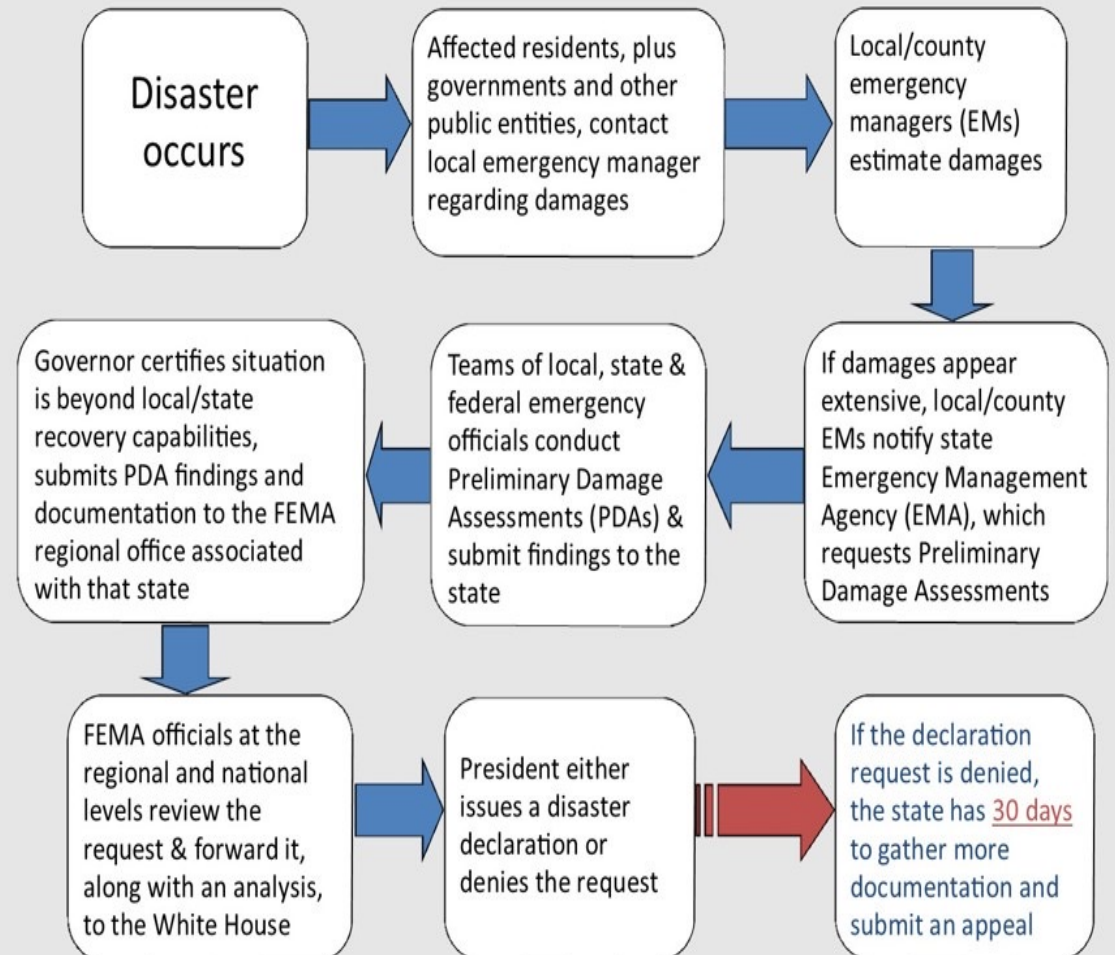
Disaster occurs

Affected residents, plus governments and other public entities, contact local emergency manager regarding damages

Local/county emergency managers (EMs) estimate damages

If damages appear extensive, local/county EMs notify state Emergency Management Agency (EMA), which requests Preliminary Damage Assessments

Teams of local, state & federal emergency officials conduct Preliminary Damage Assessments (PDAs) & submit findings to the state

Governor certifies situation is beyond local/state recovery capabilities, submits PDA findings and documentation to the FEMA regional office associated with that state

FEMA officials at the regional and national levels review the request & forward it, along with an analysis, to the White House

President either issues a disaster declaration or denies the request

If the declaration request is denied, the state has 30 days to gather more documentation and submit an appeal